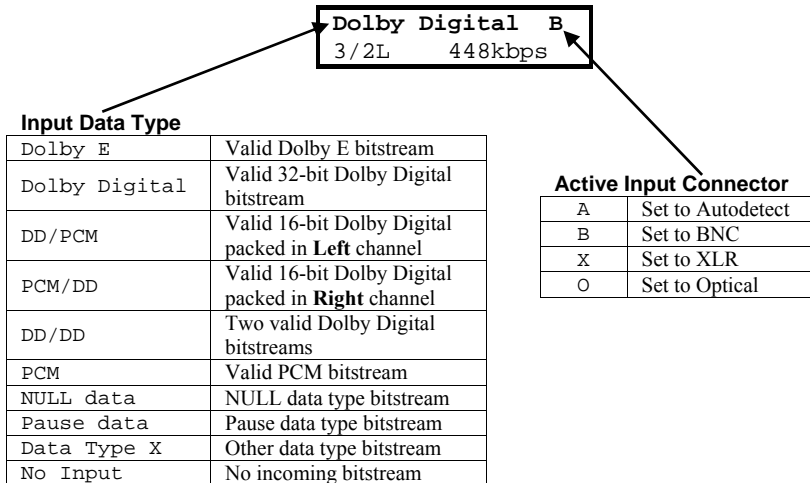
**Dolby Digital B**
3/2L 448kbps

**Input Data Type**

| Dolby E | Valid Dolby E bitstream |
|---|---|
| Dolby Digital | Valid 32-bit Dolby Digital bitstream |
| DD/PCM | Valid 16-bit Dolby Digital packed in **Left** channel |
| PCM/DD | Valid 16-bit Dolby Digital packed in **Right** channel |
| DD/DD | Two valid Dolby Digital bitstreams |
| PCM | Valid PCM bitstream |
| NULL data | NULL data type bitstream |
| Pause data | Pause data type bitstream |
| Data Type X | Other data type bitstream |
| No Input | No incoming bitstream |

**Active Input Connector**

| A | Set to Autodetect |
|---|---|
| B | Set to BNC |
| X | Set to XLR |
| O | Set to Optical |